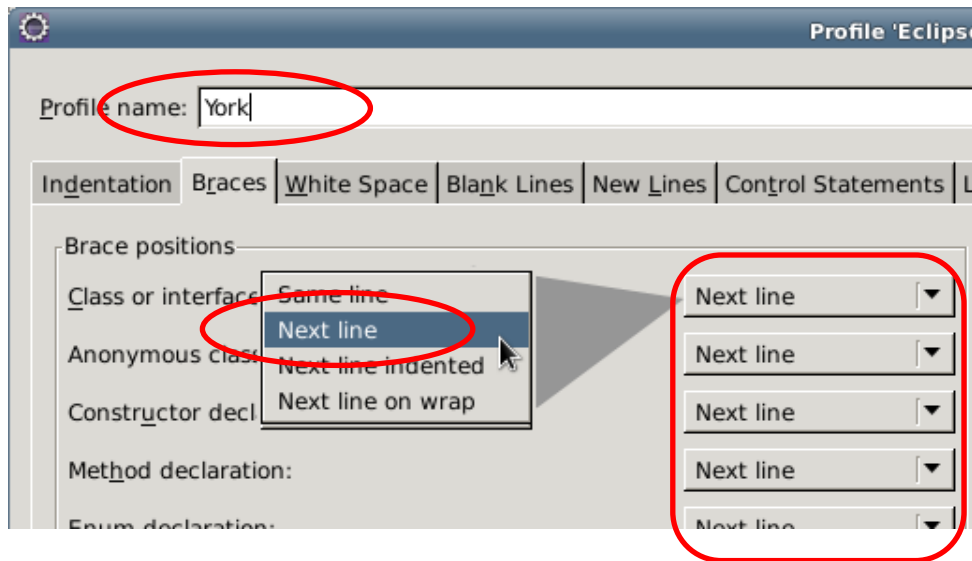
Profile 'Eclipse

Profile name: York

Indentation | Braces | White Space | Blank Lines | New Lines | Control Statements | L

Brace positions

Class or interface | Same line | Next line

Anonymous class | Next line | Next line

Constructor decl | Next line indented | Next line

Next line on wrap

Method declaration: | Next line

Enum declaration: | Next line